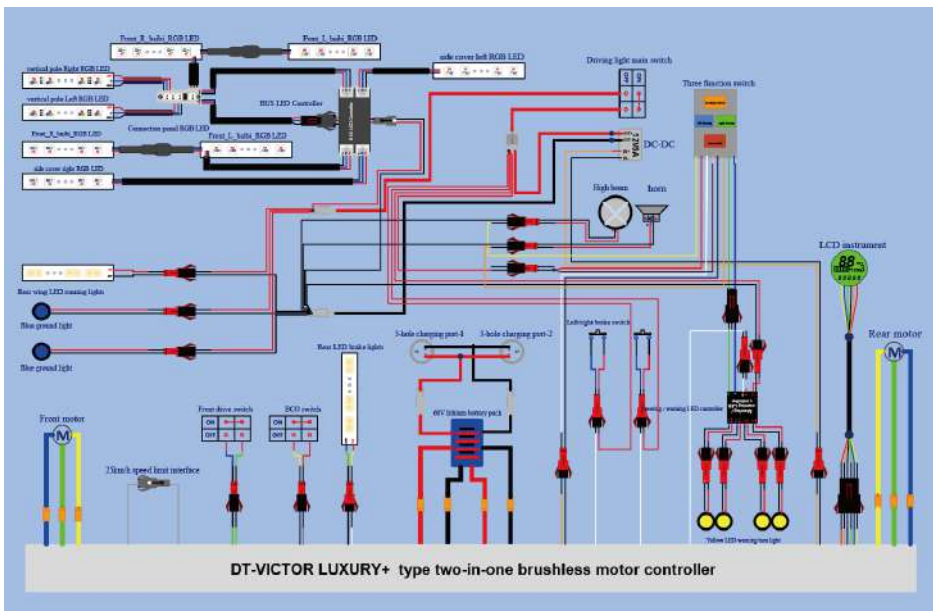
Front_R_baibi_RGB LED
Front_L_baibi_RGB LED
vertical pole Right RGB LED
vertical pole Left RGB LED
side cover left RGB LED
BUS LED Controller
Connection panel RGB LED
Front_R_baibi_RGB LED
Front_L_baibi_RGB LED
side cover right RGB LED
Driving light main switch
Three function switch
DC-DC
High beam
horn
LCD instrument
88
Rear wing LED warning lights
Blue ground light
Blue ground light
Rear LED brake lights
3-hole charging port-1
3-hole charging port-2
Left/right brake switch
60V lithium battery pack
Steering / warning LED controller
Rear motor
M
Front motor
M
Front drive switch
ON
OFF
ECO switch
ON
OFF
25km/h speed limit interface
Yellow LED warning/turn light
DT-VICTOR LUXURY+ type two-in-one brushless motor controller